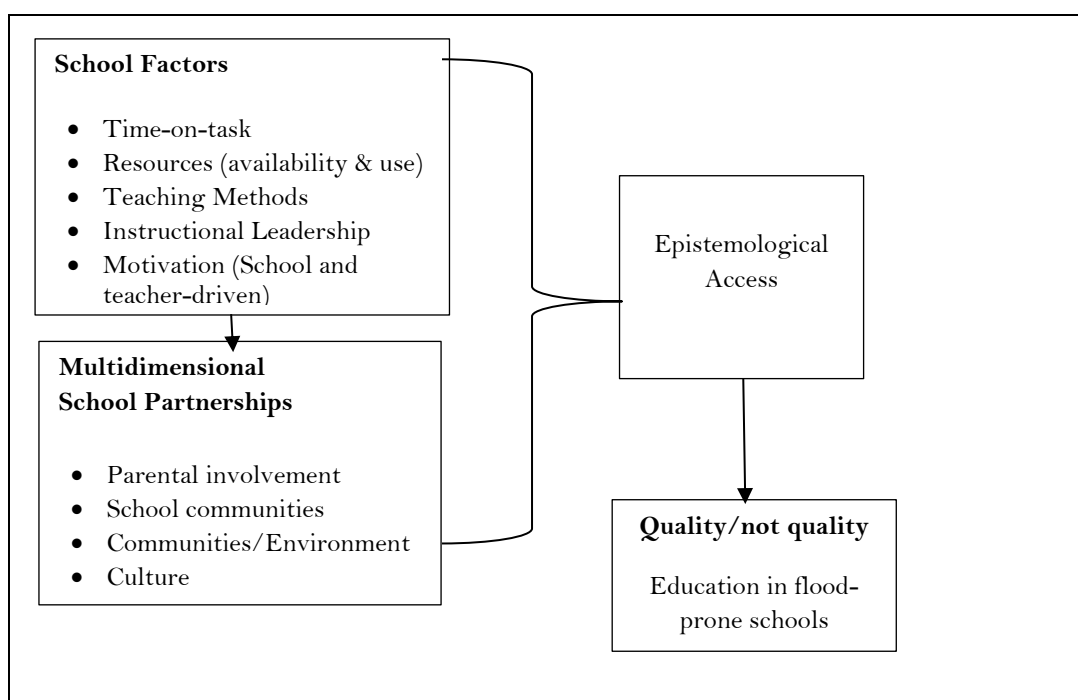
**School Factors**

- Time-on-task
- Resources (availability & use)
- Teaching Methods
- Instructional Leadership
- Motivation (School and teacher-driven)

**Multidimensional School Partnerships**

- Parental involvement
- School communities
- Communities/Environment
- Culture

Epistemological Access

**Quality/not quality**

Education in flood-prone schools